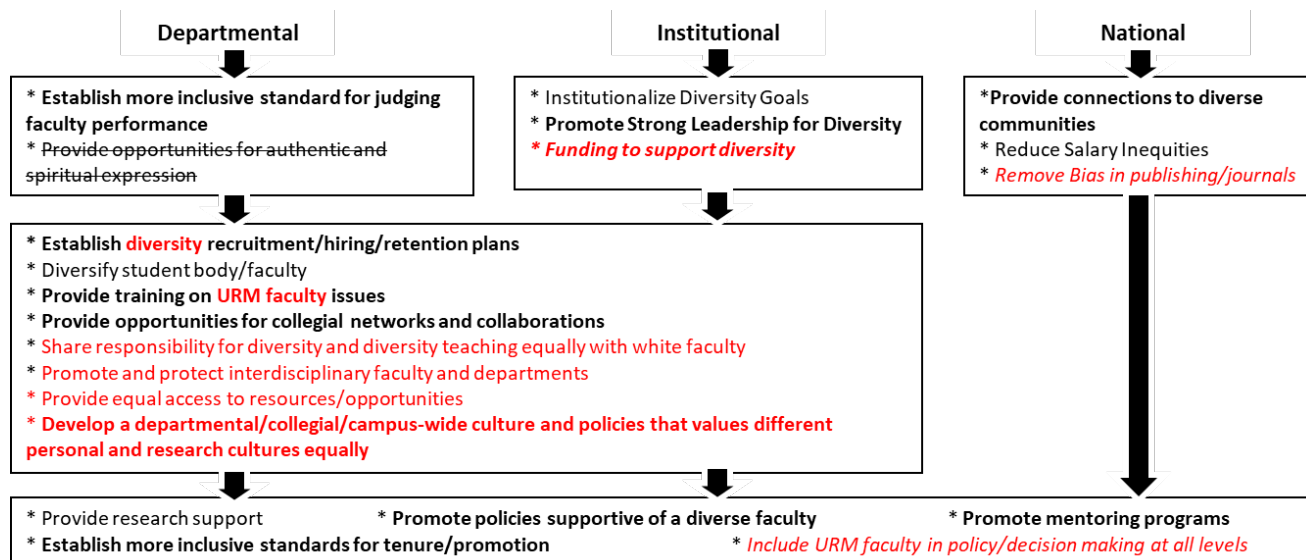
Departmental

Institutional

National

* Establish more inclusive standard for judging faculty performance
* ~~Provide opportunities for authentic and spiritual expression~~

* Institutionalize Diversity Goals
* Promote Strong Leadership for Diversity
* Funding to support diversity

*Provide connections to diverse communities
* Reduce Salary Inequities
* Remove Bias in publishing/journals

* Establish diversity recruitment/hiring/retention plans
* Diversify student body/faculty
* Provide training on URM faculty issues
* Provide opportunities for collegial networks and collaborations
* Share responsibility for diversity and diversity teaching equally with white faculty
* Promote and protect interdisciplinary faculty and departments
* Provide equal access to resources/opportunities
* Develop a departmental/collegial/campus-wide culture and policies that values different personal and research cultures equally

* Provide research support
* Promote policies supportive of a diverse faculty
* Promote mentoring programs
* Establish more inclusive standards for tenure/promotion
* Include URM faculty in policy/decision making at all levels